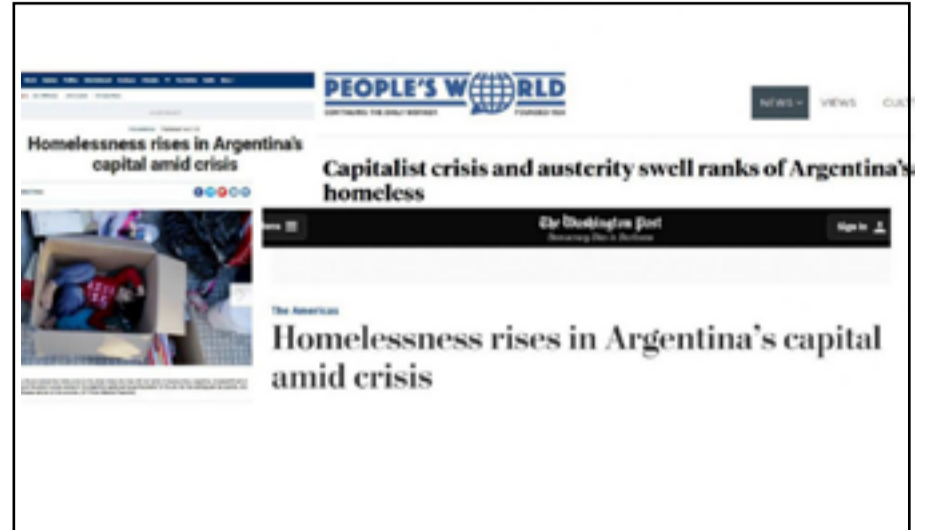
Homelessness rises in Argentina's capital amid crisis

PEOPLE'S WORLD

NEWS VIEWS CULT

Capitalist crisis and austerity swell ranks of Argentina's homeless

The Washington Post

Democracy Dies in Darkness

Sign In

The Americas

Homelessness rises in Argentina's capital amid crisis